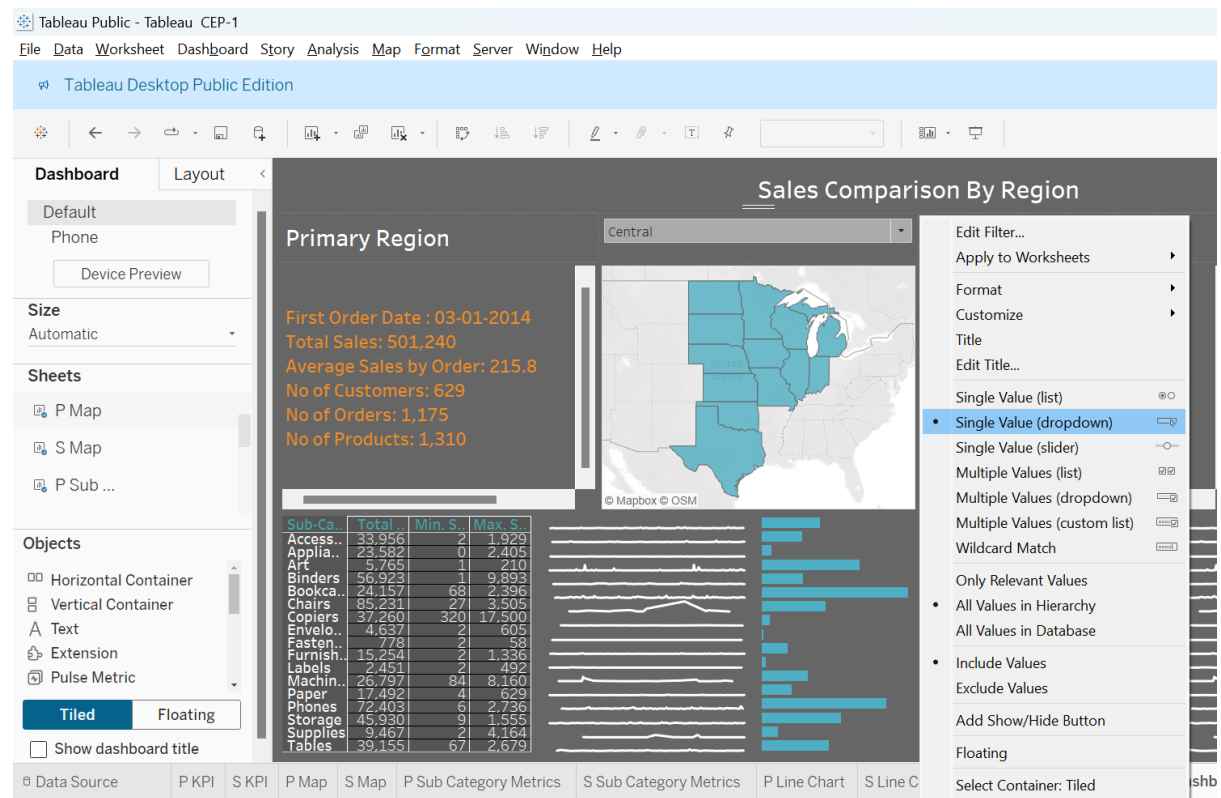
Tableau Public - Tableau CEP-1
File Data Worksheet Dashboard Story Analysis Map Format Server Window Help
Tableau Desktop Public Edition

Dashboard Layout
Default
Phone
Device Preview
Size
Automatic
Sheets
P Map
S Map
P Sub ...
Objects
Horizontal Container
Vertical Container
Text
Extension
Pulse Metric
Tiled Floating
Show dashboard title

Sales Comparison By Region
Primary Region
Central

First Order Date : 03-01-2014
Total Sales: 501,240
Average Sales by Order: 215.8
No of Customers: 629
No of Orders: 1,175
No of Products: 1,310

United States
© Mapbox © OSM

| Sub-Ca.. | Total .. | Min. S.. | Max. S.. |
|---|---|---|---|
| Access.. | 33,956 | 2 | 1,929 |
| Applia.. | 23,582 | 0 | 2,405 |
| Art | 5,765 | 1 | 210 |
| Binders | 56,923 | 1 | 9,893 |
| Bookca.. | 24,157 | 68 | 2,396 |
| Chairs | 85,231 | 27 | 3,505 |
| Copiers | 37,260 | 320 | 17,500 |
| Envelo.. | 4,637 | 2 | 605 |
| Fasten.. | 778 | 2 | 58 |
| Furnish.. | 15,254 | 2 | 1,336 |
| Labels | 2,451 | 2 | 492 |
| Machin.. | 26,797 | 84 | 8,160 |
| Paper | 17,492 | 4 | 629 |
| Phones | 72,403 | 6 | 2,736 |
| Storage | 45,930 | 9 | 1,555 |
| Supplies | 9,467 | 2 | 4,164 |
| Tables | 39,155 | 67 | 2,679 |

Edit Filter...
Apply to Worksheets
Format
Customize
Title
Edit Title...
Single Value (list)
Single Value (dropdown)
Single Value (slider)
Multiple Values (list)
Multiple Values (dropdown)
Multiple Values (custom list)
Wildcard Match
Only Relevant Values
All Values in Hierarchy
All Values in Database
Include Values
Exclude Values
Add Show/Hide Button
Floating
Select Container: Tiled

Data Source P KPI S KPI P Map S Map P Sub Category Metrics S Sub Category Metrics P Line Chart S Line C ashb